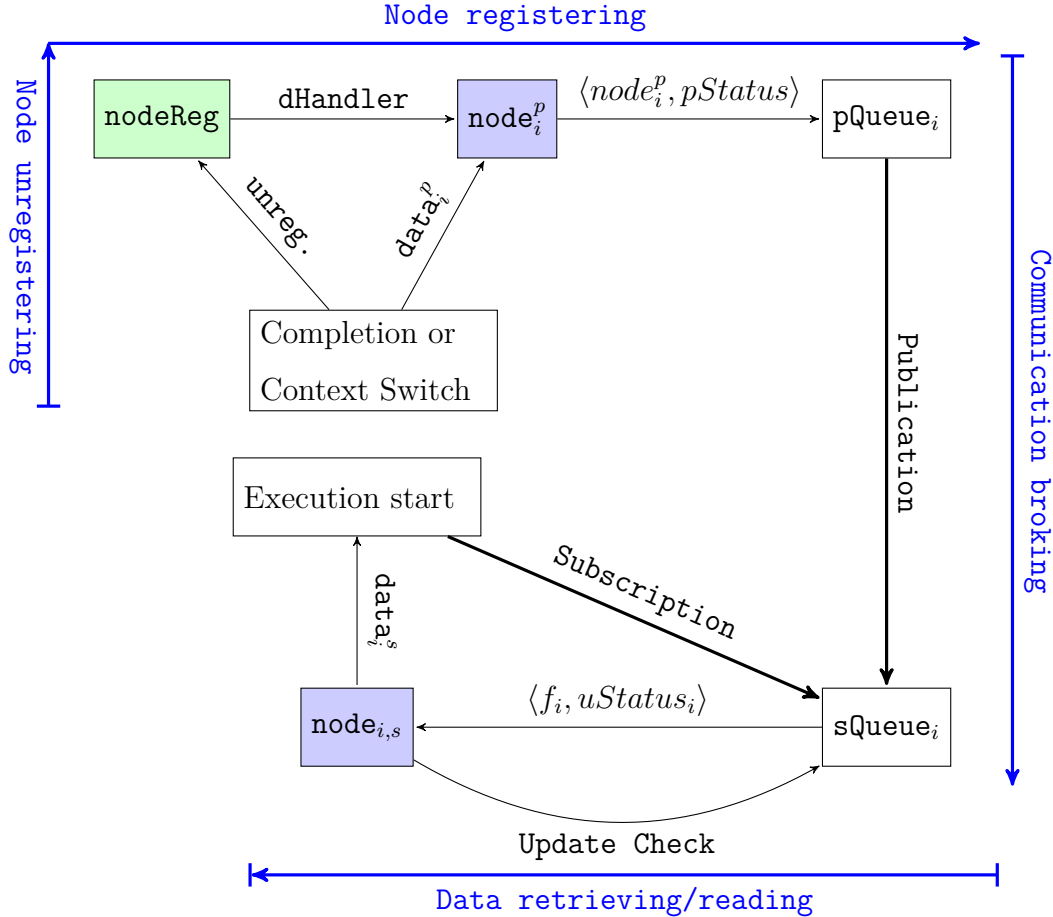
Node registering

Node unregistering

nodeReg

dHandler

$\text{node}_i^p$

$\langle node_i^p, pStatus \rangle$

$\text{pQueue}_i$

unreg.

$\text{data}_i^p$

Completion or Context Switch

Communication broking

Publication

Execution start

Subscription

$\text{data}_i^s$

$\langle f_i, uStatus_i \rangle$

$\text{node}_{i,s}$

$\text{sQueue}_i$

Update Check

Data retrieving/reading